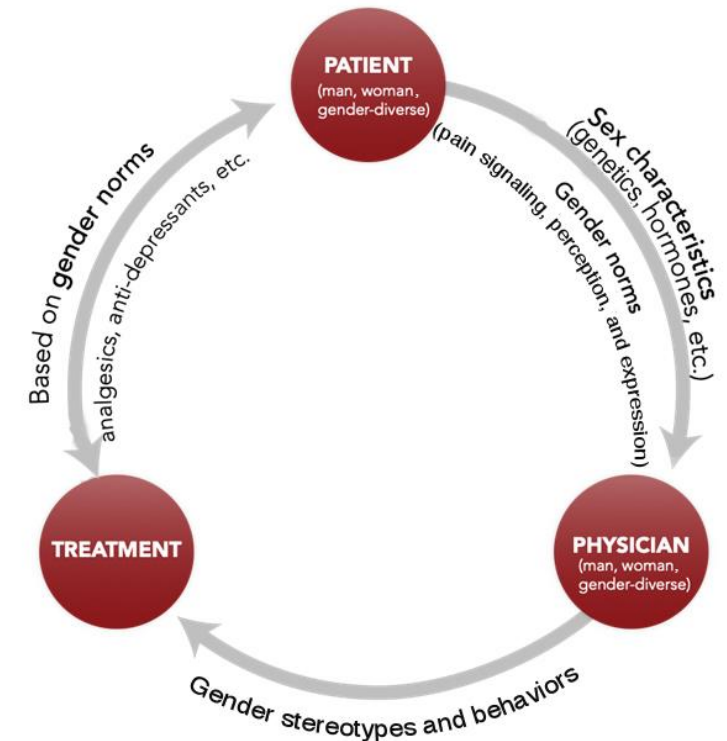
PATIENT
(man, woman, gender-diverse)

Sex characteristics
(genetics, hormones, etc.)

Gender norms
(pain signaling, perception, and expression)

PHYSICIAN
(man, woman, gender-diverse)

Gender stereotypes and behaviors

TREATMENT

Based on gender norms
analgesics, anti-depressants, etc.